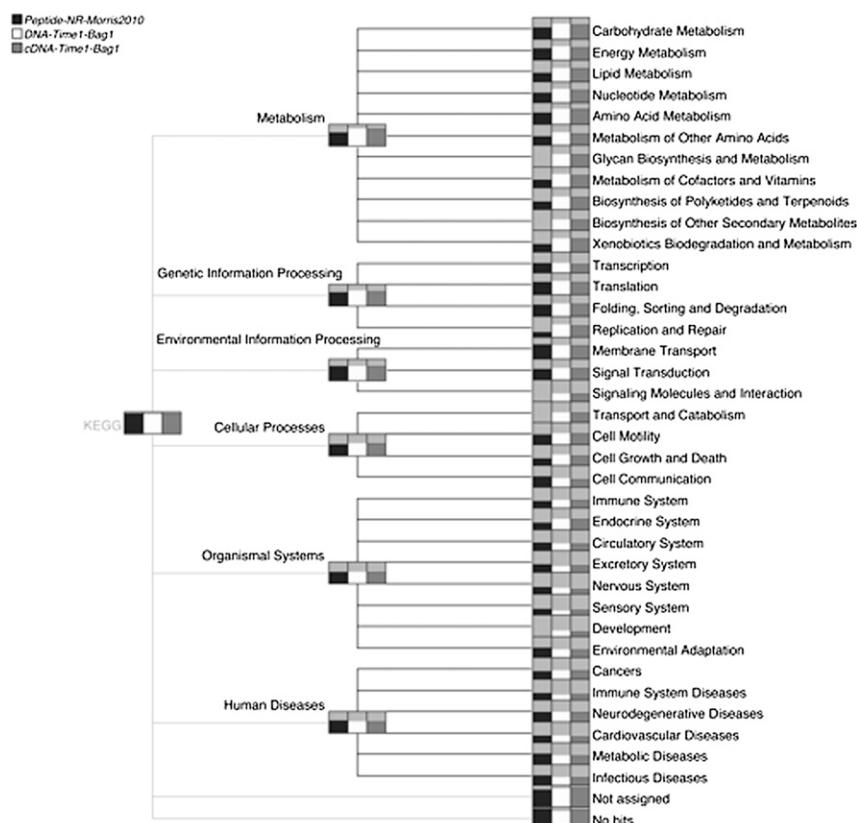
Peptide-NR-Morris2010
DNA-Time1-Bag1
cDNA-Time1-Bag1

KEGG

Metabolism
Genetic Information Processing
Environmental Information Processing
Cellular Processes
Organismal Systems
Human Diseases

Carbohydrate Metabolism
Energy Metabolism
Lipid Metabolism
Nucleotide Metabolism
Amino Acid Metabolism
Metabolism of Other Amino Acids
Glycan Biosynthesis and Metabolism
Metabolism of Cofactors and Vitamins
Biosynthesis of Polyketides and Terpenoids
Biosynthesis of Other Secondary Metabolites
Xenobiotics Biodegradation and Metabolism
Transcription
Translation
Folding, Sorting and Degradation
Replication and Repair
Membrane Transport
Signal Transduction
Signaling Molecules and Interaction
Transport and Catabolism
Cell Motility
Cell Growth and Death
Cell Communication
Immune System
Endocrine System
Circulatory System
Excretory System
Nervous System
Sensory System
Development
Environmental Adaptation
Cancers
Immune System Diseases
Neurodegenerative Diseases
Cardiovascular Diseases
Metabolic Diseases
Infectious Diseases
Not assigned
No hits